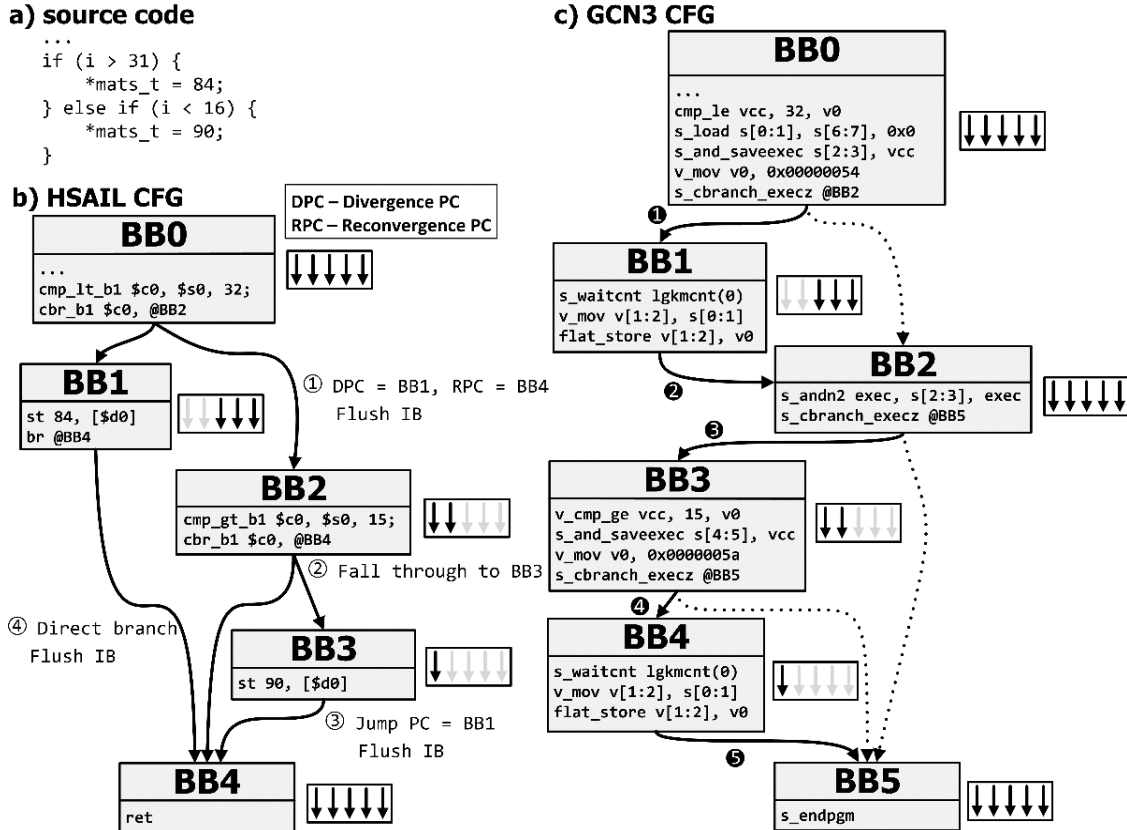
a) source code
...
if (i > 31) {
    *mats_t = 84;
} else if (i < 16) {
    *mats_t = 90;
}

b) HSAIL CFG

DPC – Divergence PC
RPC – Reconvergence PC

BB0
...
cmp_lt_b1 $c0, $s0, 32;
cbr_b1 $c0, @BB2

BB1
st 84, [$d0]
br @BB4

① DPC = BB1, RPC = BB4
Flush IB

BB2
cmp_gt_b1 $c0, $s0, 15;
cbr_b1 $c0, @BB4

② Fall through to BB3

④ Direct branch
Flush IB

BB3
st 90, [$d0]

③ Jump PC = BB1
Flush IB

BB4
ret

c) GCN3 CFG

BB0
...
cmp_le vcc, 32, v0
s_load s[0:1], s[6:7], 0x0
s_and_saveexec s[2:3], vcc
v_mov v0, 0x00000054
s_cbranch_execz @BB2

❶

BB1
s_waitcnt lgkmcnt(0)
v_mov v[1:2], s[0:1]
flat_store v[1:2], v0

❷

BB2
s_andn2 exec, s[2:3], exec
s_cbranch_execz @BB5

❸

BB3
v_cmp_ge vcc, 15, v0
s_and_saveexec s[4:5], vcc
v_mov v0, 0x0000005a
s_cbranch_execz @BB5

❹

BB4
s_waitcnt lgkmcnt(0)
v_mov v[1:2], s[0:1]
flat_store v[1:2], v0

❺

BB5
s_endpgm